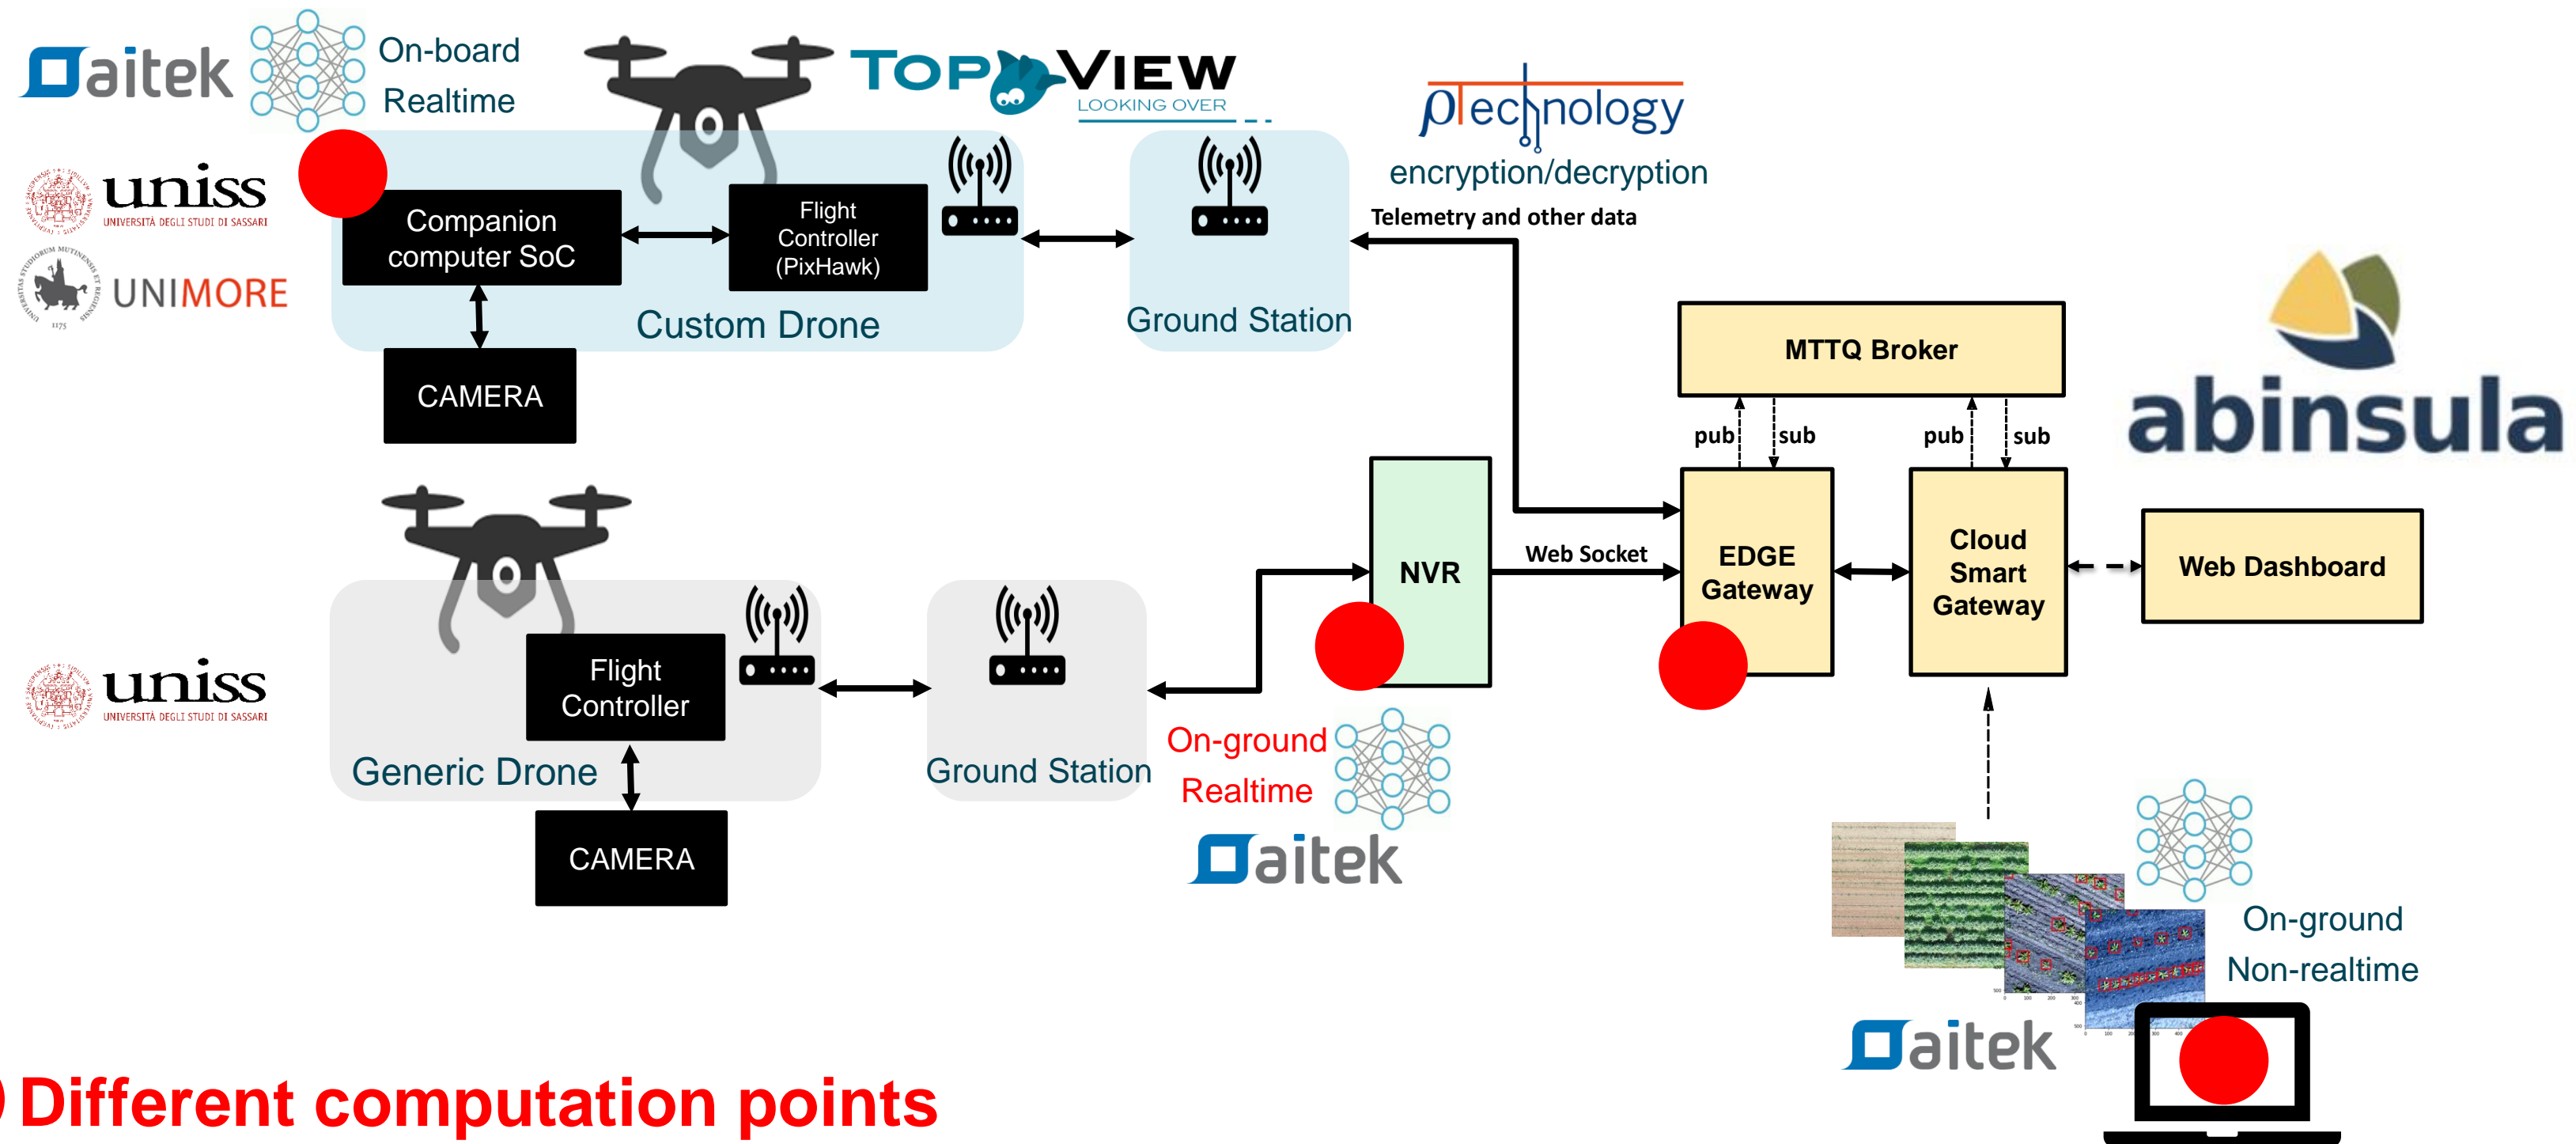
aitek

On-board
Realtime

TOP VIEW
LOOKING OVER

ρTechnology
encryption/decryption

uniss
UNIVERSITÀ DEGLI STUDI DI SASSARI

UNIMORE

Companion computer SoC

Flight Controller (PixHawk)

Custom Drone

CAMERA

Ground Station

Telemetry and other data

MTTQ Broker

pub sub pub sub

abinsula

NVR

Web Socket

EDGE Gateway

Cloud Smart Gateway

Web Dashboard

uniss
UNIVERSITÀ DEGLI STUDI DI SASSARI

Flight Controller

Generic Drone

CAMERA

Ground Station

On-ground
Realtime

aitek

On-ground
Non-realtime

aitek

Different computation points